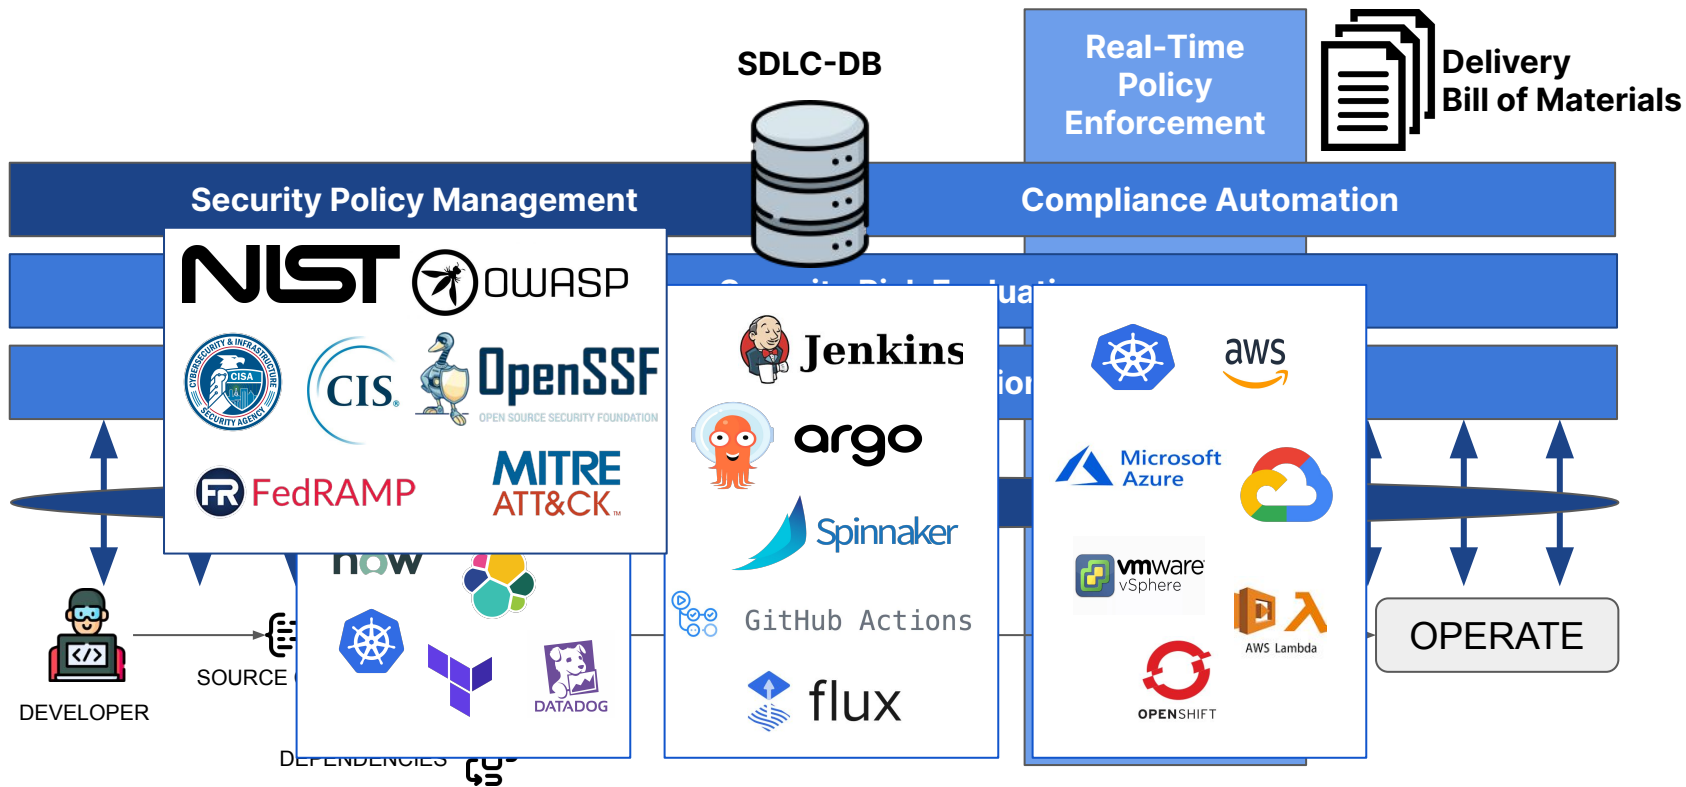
SDLC-DB

Real-Time Policy Enforcement

Delivery Bill of Materials

Security Policy Management

Compliance Automation

NIST

OWASP

CYBERSECURITY & INFRASTRUCTURE SECURITY AGENCY CISA

CIS.

OpenSSF OPEN SOURCE SECURITY FOUNDATION

FedRAMP

MITRE ATT&CK

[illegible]

now

Jenkins

argo

Spinnaker

GitHub Actions

flux

aws

Microsoft Azure

vmware vSphere

AWS Lambda

OPENSHIFT

DATADOG

DEVELOPER

SOURCE

DEPENDENCIES

OPERATE